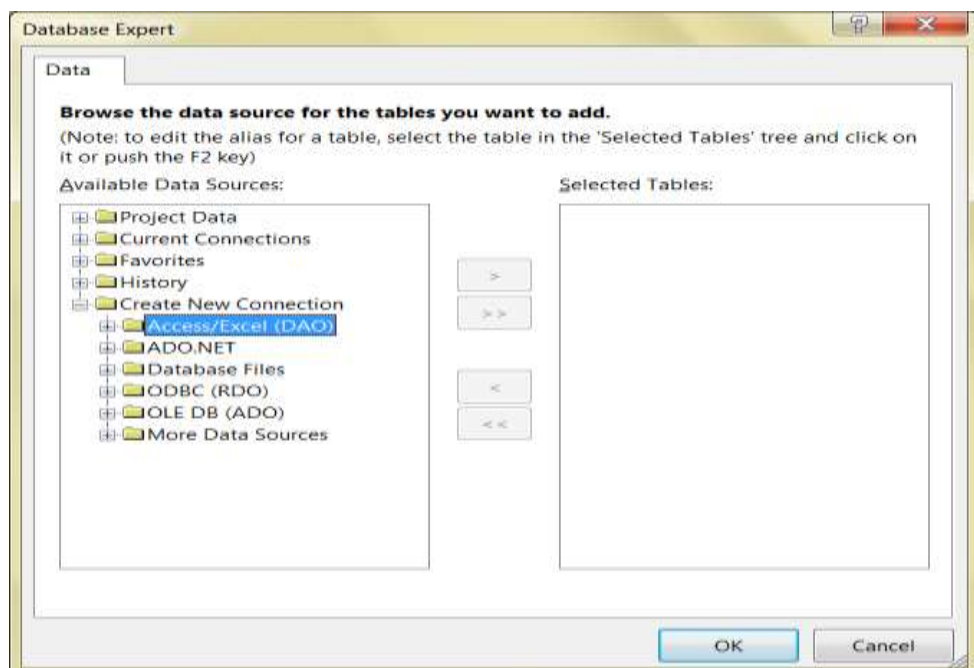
Database Expert

?

x

Data

Browse the data source for the tables you want to add.

(Note: to edit the alias for a table, select the table in the 'Selected Tables' tree and click on it or push the F2 key)

Available Data Sources:

Selected Tables:

Project Data
Current Connections
Favorites
History
Create New Connection
Access/Excel (DAO)
ADO.NET
Database Files
ODBC (RDO)
OLE DB (ADO)
More Data Sources

>

>>

<

<<

OK

Cancel